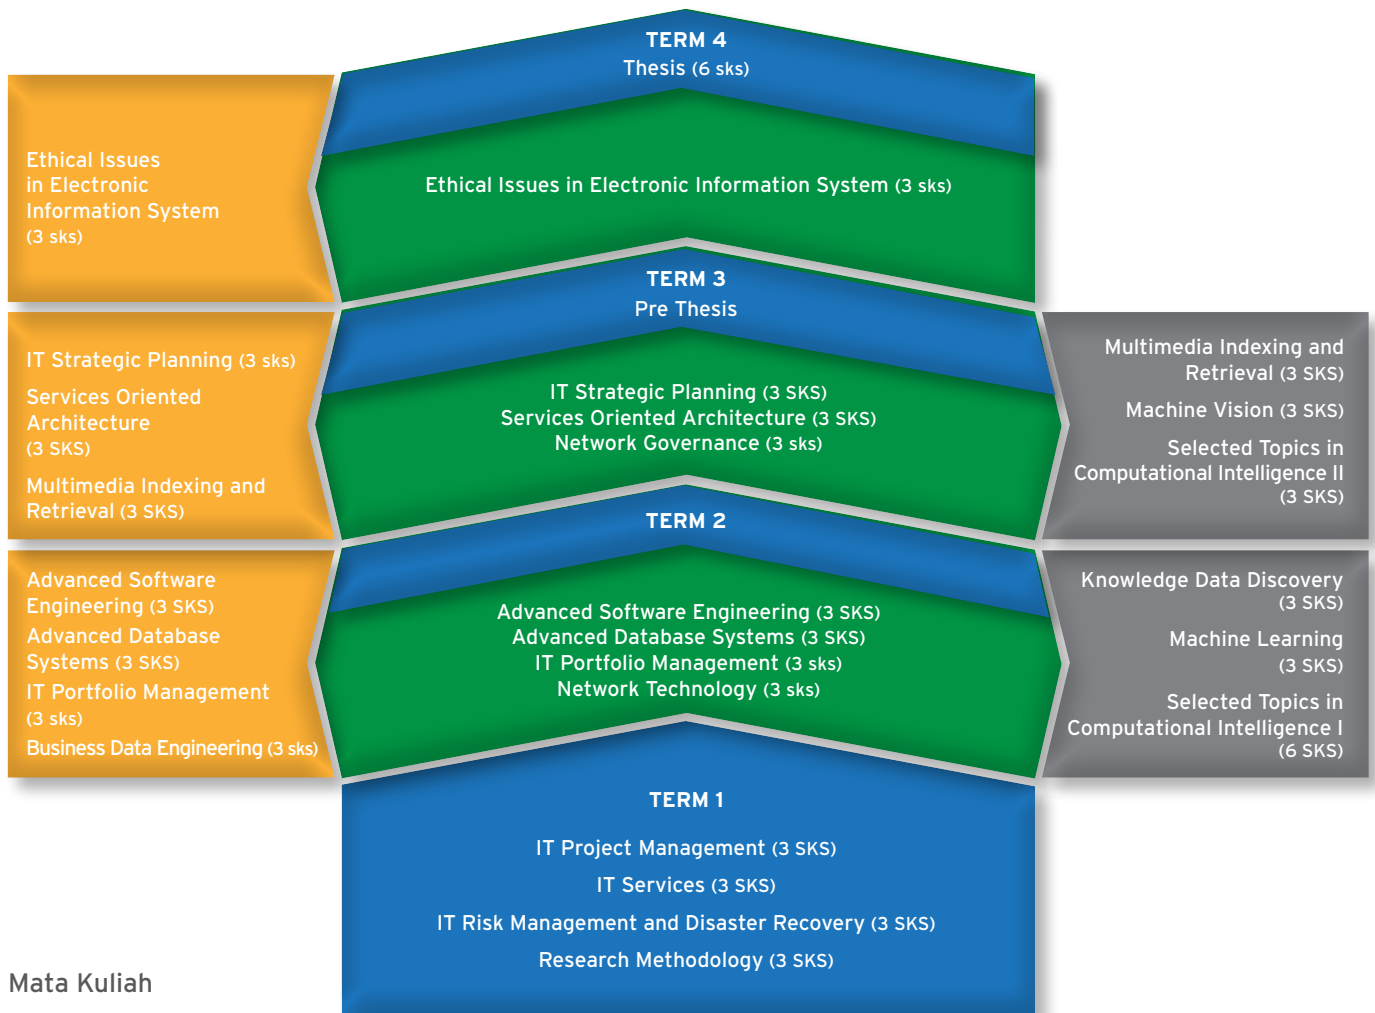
TERM 4
Thesis (6 sks)

Ethical Issues in Electronic Information System (3 sks)

Ethical Issues in Electronic Information System (3 sks)

TERM 3
Pre Thesis

IT Strategic Planning (3 sks)

Services Oriented Architecture (3 SKS)

Multimedia Indexing and Retrieval (3 SKS)

IT Strategic Planning (3 SKS)
Services Oriented Architecture (3 SKS)
Network Governance (3 sks)

Multimedia Indexing and Retrieval (3 SKS)

Machine Vision (3 SKS)

Selected Topics in Computational Intelligence II (3 SKS)

TERM 2

Advanced Software Engineering (3 SKS)
Advanced Database Systems (3 SKS)
IT Portfolio Management (3 sks)
Business Data Engineering (3 sks)

Advanced Software Engineering (3 SKS)
Advanced Database Systems (3 SKS)
IT Portfolio Management (3 sks)
Network Technology (3 sks)

Knowledge Data Discovery (3 SKS)

Machine Learning (3 SKS)

Selected Topics in Computational Intelligence I (6 SKS)

TERM 1

IT Project Management (3 SKS)

IT Services (3 SKS)

IT Risk Management and Disaster Recovery (3 SKS)

Research Methodology (3 SKS)

Mata Kuliah